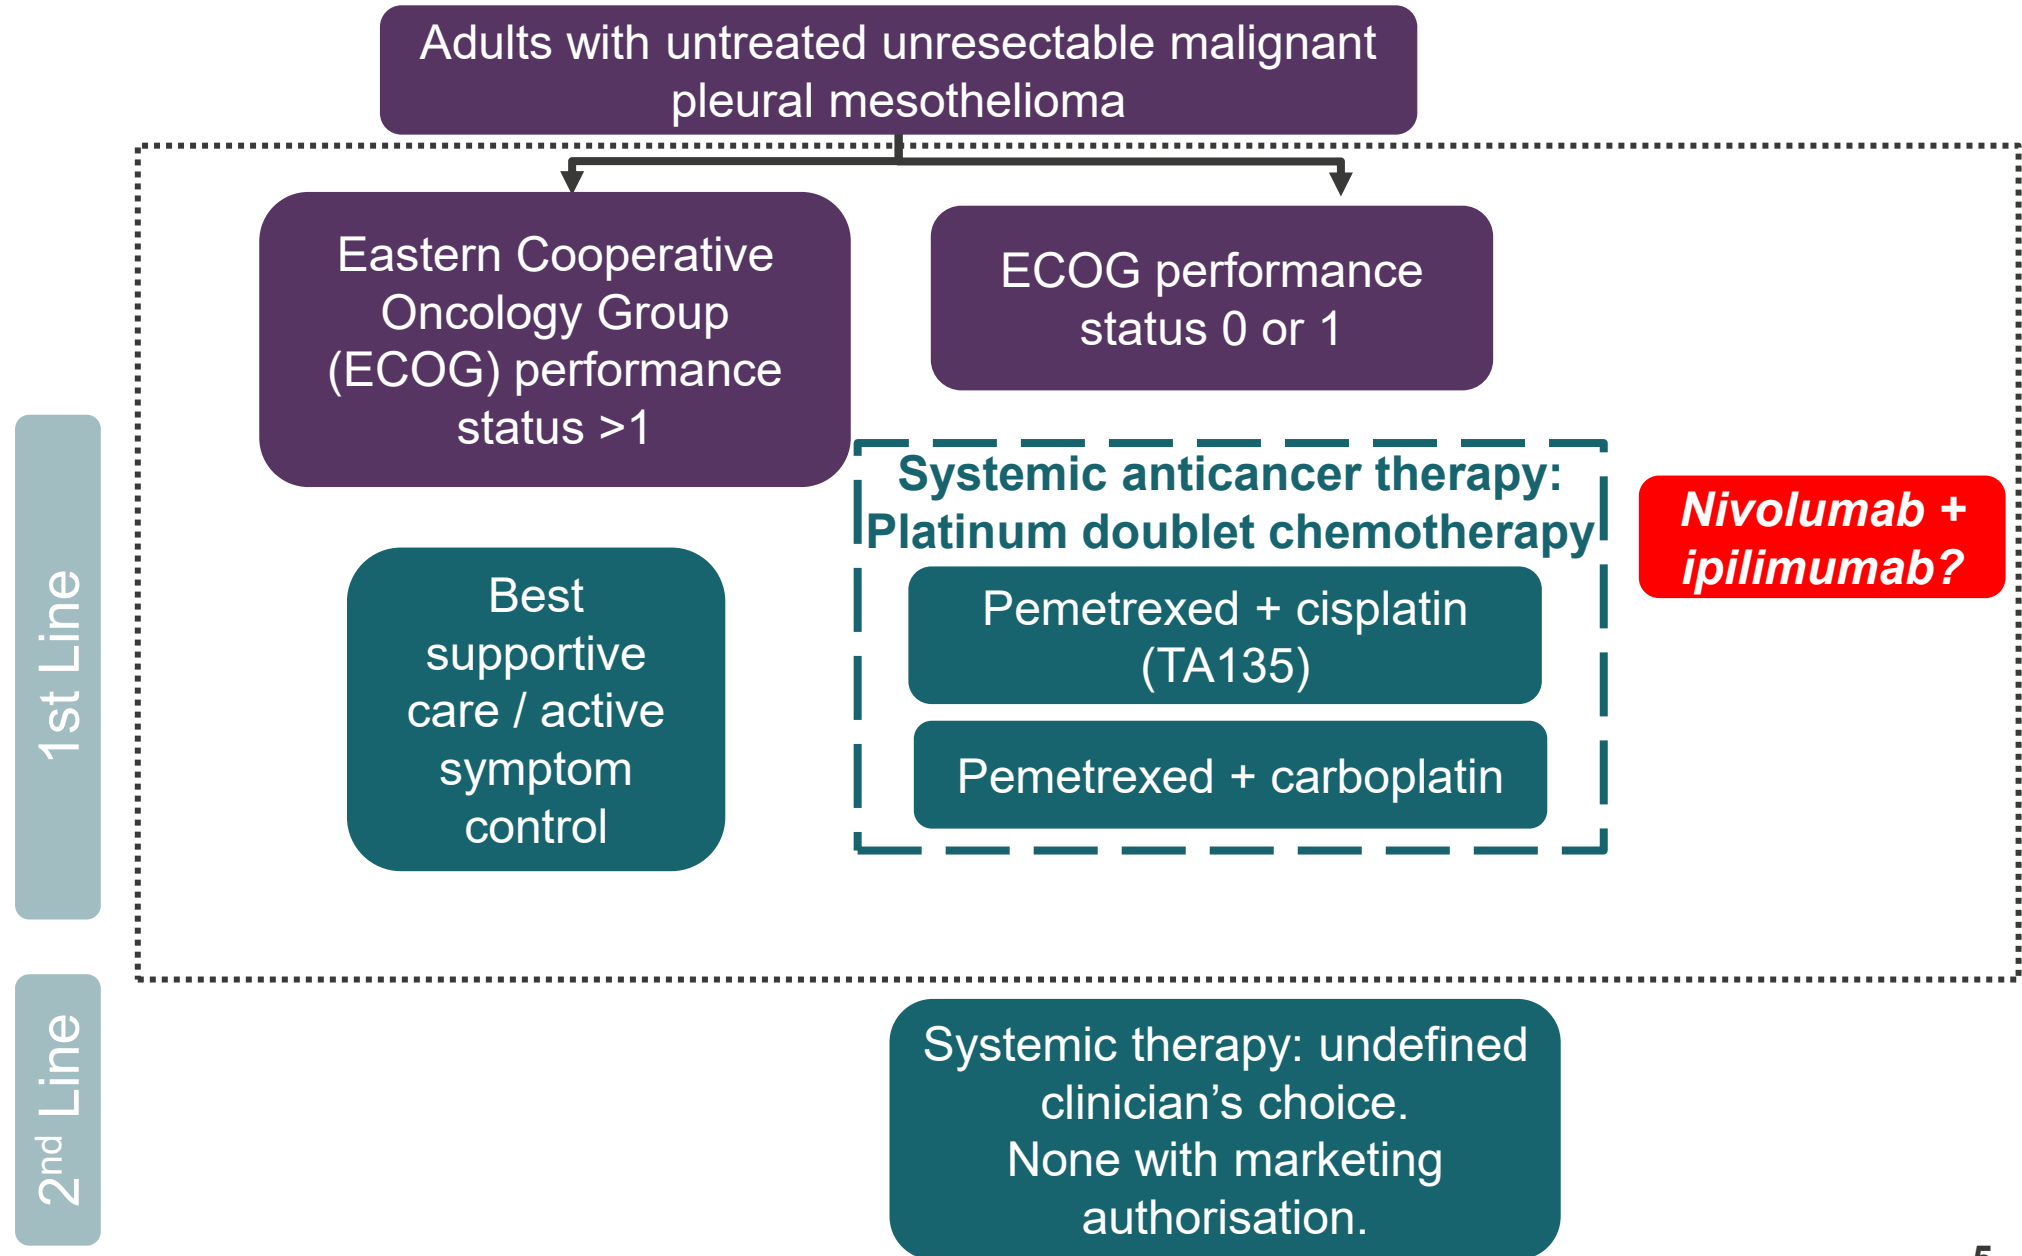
Adults with untreated unresectable malignant pleural mesothelioma

1st Line

Eastern Cooperative Oncology Group (ECOG) performance status >1

ECOG performance status 0 or 1

Best supportive care / active symptom control

Systemic anticancer therapy: Platinum doublet chemotherapy

Pemetrexed + cisplatin (TA135)

Pemetrexed + carboplatin

Nivolumab + ipilimumab?

2$^{nd}$ Line

Systemic therapy: undefined clinician's choice. None with marketing authorisation.

5